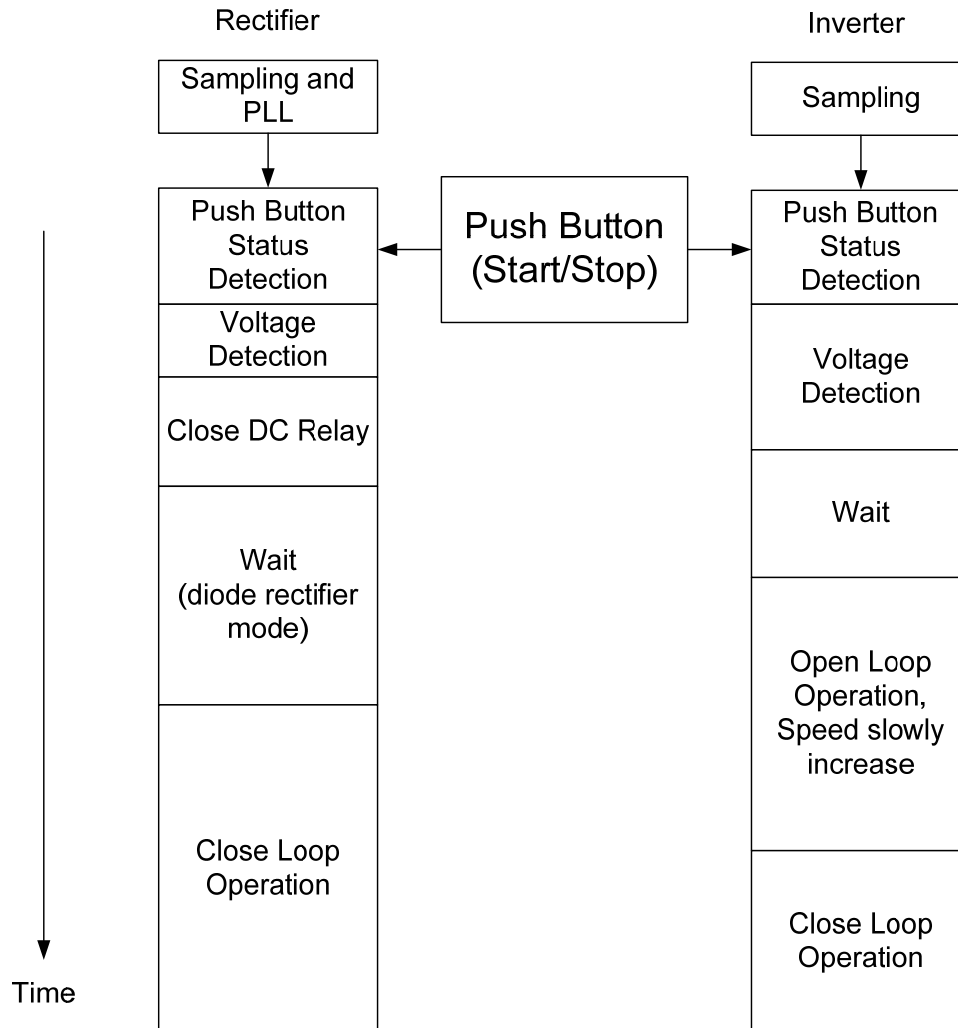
Rectifier

Sampling and PLL

Push Button Status Detection

Voltage Detection

Close DC Relay

Wait (diode rectifier mode)

Close Loop Operation

Push Button (Start/Stop)

Inverter

Sampling

Push Button Status Detection

Voltage Detection

Wait

Open Loop Operation, Speed slowly increase

Close Loop Operation

Time